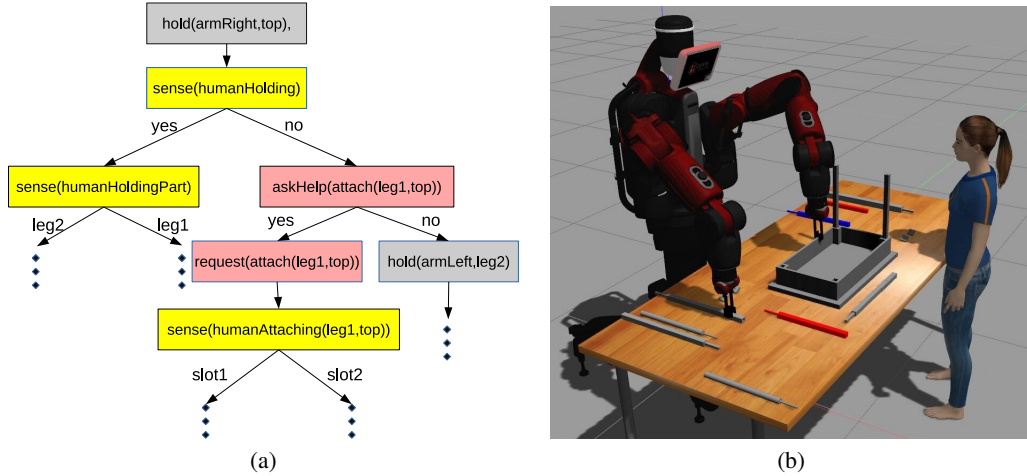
hold(armRight,top),

sense(humanHolding)

yes

no

sense(humanHoldingPart)

askHelp(attach(leg1,top))

leg2

leg1

yes

no

request(attach(leg1,top))

hold(armLeft,leg2)

sense(humanAttaching(leg1,top))

slot1

slot2

(a)

(b)